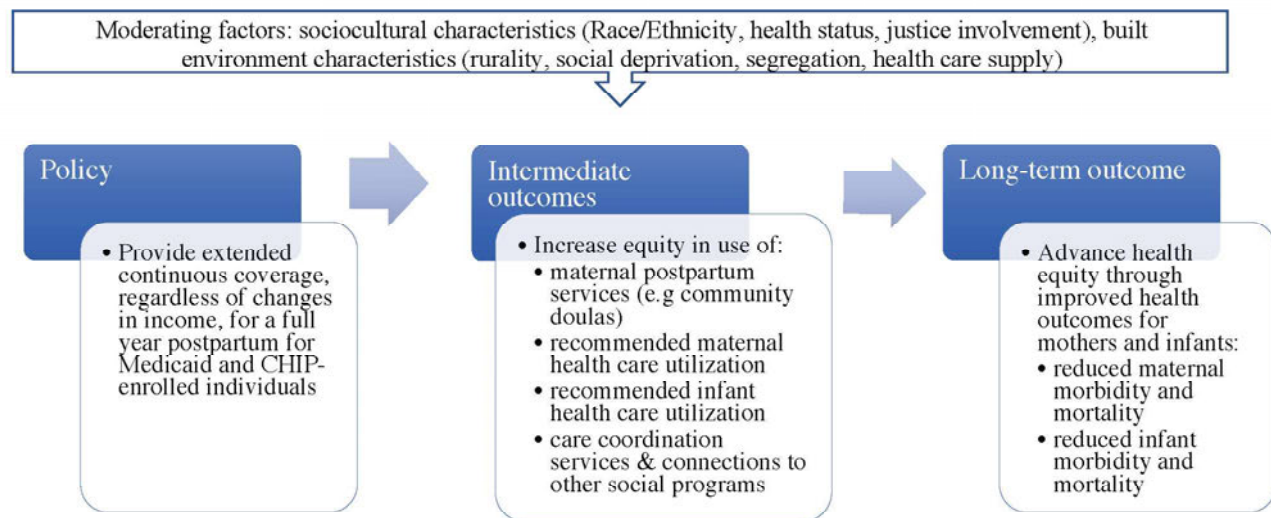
Moderating factors: sociocultural characteristics (Race/Ethnicity, health status, justice involvement), built environment characteristics (rurality, social deprivation, segregation, health care supply)

Policy

• Provide extended continuous coverage, regardless of changes in income, for a full year postpartum for Medicaid and CHIP-enrolled individuals

Intermediate outcomes

• Increase equity in use of:
• maternal postpartum services (e.g community doulas)
• recommended maternal health care utilization
• recommended infant health care utilization
• care coordination services & connections to other social programs

Long-term outcome

• Advance health equity through improved health outcomes for mothers and infants:
• reduced maternal morbidity and mortality
• reduced infant morbidity and mortality